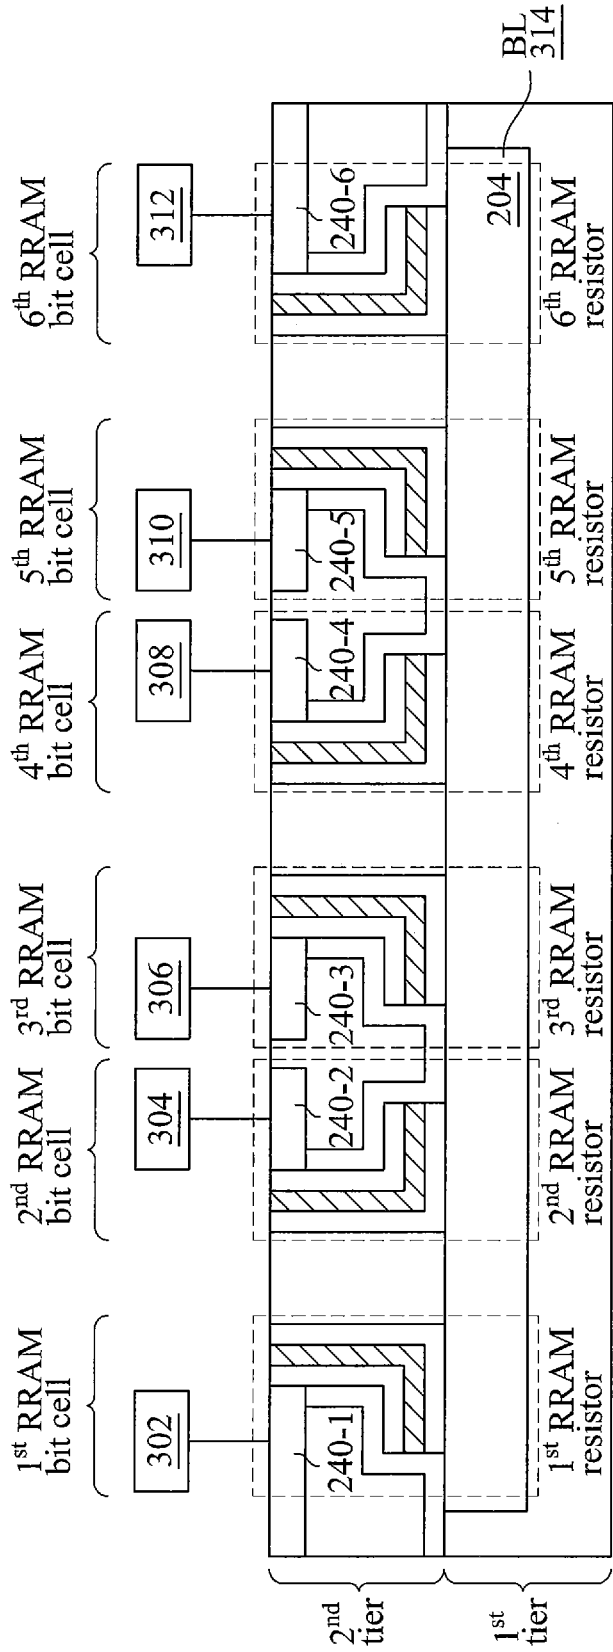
1$^{st}$ RRAM bit cell

2$^{nd}$ RRAM bit cell

3$^{rd}$ RRAM bit cell

4$^{th}$ RRAM bit cell

5$^{th}$ RRAM bit cell

6$^{th}$ RRAM bit cell

302

304

306

308

310

312

BL 314

240-1

240-2

240-3

240-4

240-5

240-6

204

2$^{nd}$ tier

1$^{st}$ tier

1$^{st}$ RRAM resistor

2$^{nd}$ RRAM resistor

3$^{rd}$ RRAM resistor

4$^{th}$ RRAM resistor

5$^{th}$ RRAM resistor

6$^{th}$ RRAM resistor